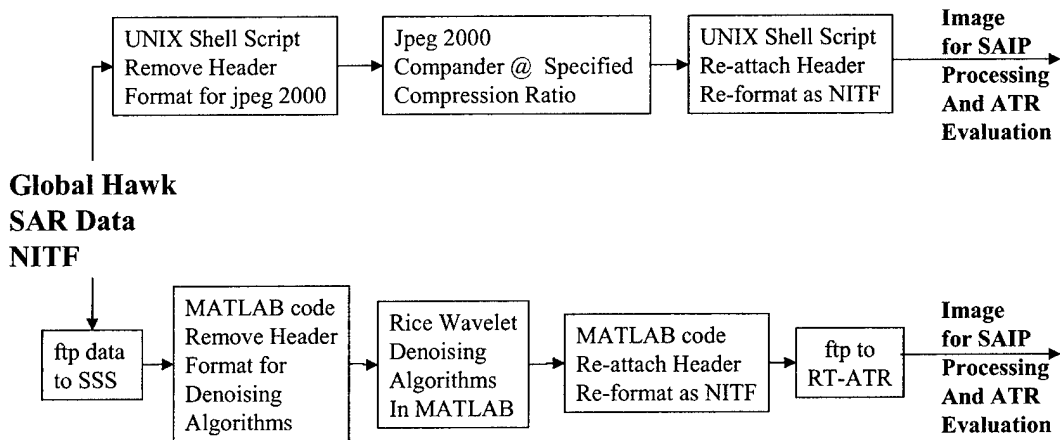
UNIX Shell Script
Remove Header
Format for jpeg 2000

Jpeg 2000
Compander @ Specified
Compression Ratio

UNIX Shell Script
Re-attach Header
Re-format as NITF

Image
for SAIP
Processing
And ATR
Evaluation

Global Hawk
SAR Data
NITF

ftp data
to SSS

MATLAB code
Remove Header
Format for
Denoising
Algorithms

Rice Wavelet
Denoising
Algorithms
In MATLAB

MATLAB code
Re-attach Header
Re-format as NITF

ftp to
RT-ATR

Image
for SAIP
Processing
And ATR
Evaluation